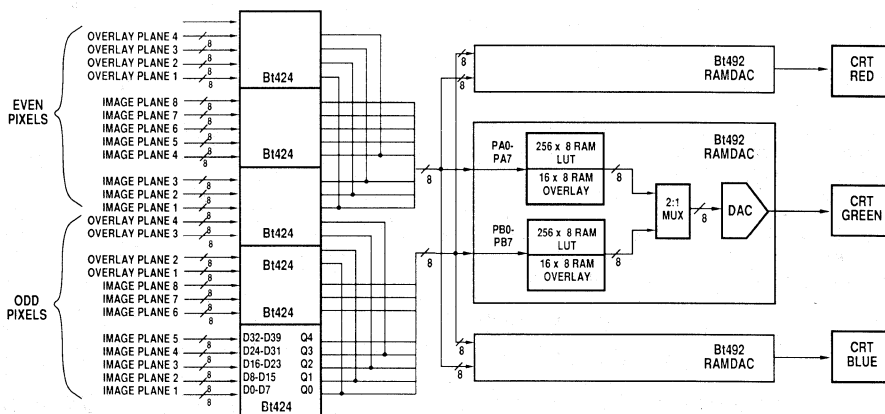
EVEN PIXELS

OVERLAY PLANE 4
OVERLAY PLANE 3
8
OVERLAY PLANE 2
8
OVERLAY PLANE 1
8
8
Bt424

IMAGE PLANE 8
8
IMAGE PLANE 7
8
IMAGE PLANE 6
8
IMAGE PLANE 5
8
IMAGE PLANE 4
8
Bt424

IMAGE PLANE 3
8
IMAGE PLANE 2
8
IMAGE PLANE 1
8

ODD PIXELS

OVERLAY PLANE 4
8
OVERLAY PLANE 3
8
Bt424

OVERLAY PLANE 2
8
OVERLAY PLANE 1
8
Bt424
IMAGE PLANE 8
8
IMAGE PLANE 7
8
IMAGE PLANE 6
8
Bt424

IMAGE PLANE 5
8
IMAGE PLANE 4
8
IMAGE PLANE 3
8
IMAGE PLANE 2
8
IMAGE PLANE 1
8
D32-D39 Q4
D24-D31 Q3
D16-D23 Q2
D8-D15 Q1
D0-D7 Q0
Bt424

8
8
Bt492 RAMDAC
CRT RED

8
PA0-PA7
256 x 8 RAM LUT
16 x 8 RAM OVERLAY
8
Bt492 RAMDAC
2:1 MUX
8
DAC
CRT GREEN

8
PB0-PB7
256 x 8 RAM LUT
16 x 8 RAM OVERLAY
8

8
8
Bt492 RAMDAC
CRT BLUE